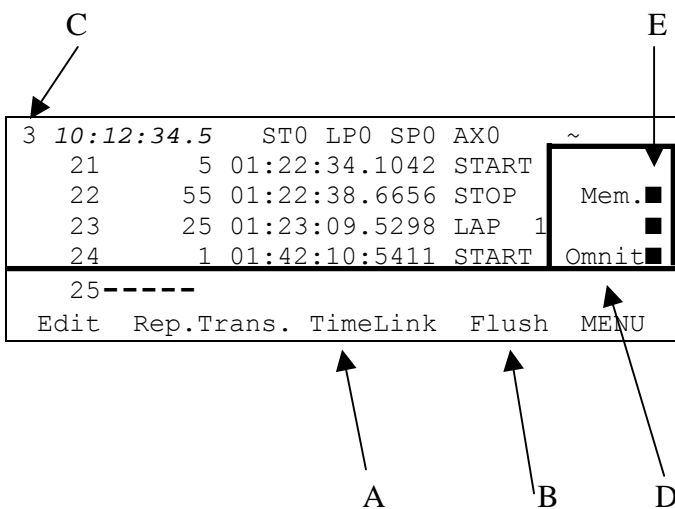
C

E

3 *10:12:34.5* ST0 LP0 SP0 AX0 ~

21 5 01:22:34.1042 START

22 55 01:22:38.6656 STOP Mem.■

23 25 01:23:09.5298 LAP 1 ■

24 1 01:42:10:5411 START Omnit■

25-----

Edit Rep.Trans. TimeLink Flush MENU

A

B

D